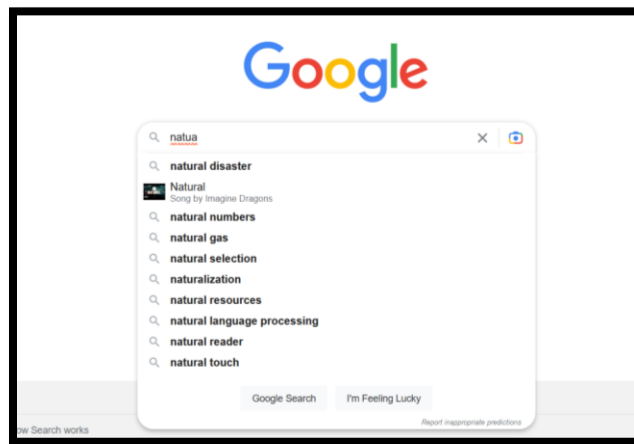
Google

natua

natural disaster

Natural
Song by Imagine Dragons

natural numbers

natural gas

natural selection

naturalization

natural resources

natural language processing

natural reader

natural touch

Google Search

I'm Feeling Lucky

Report inappropriate predictions

ow Search works